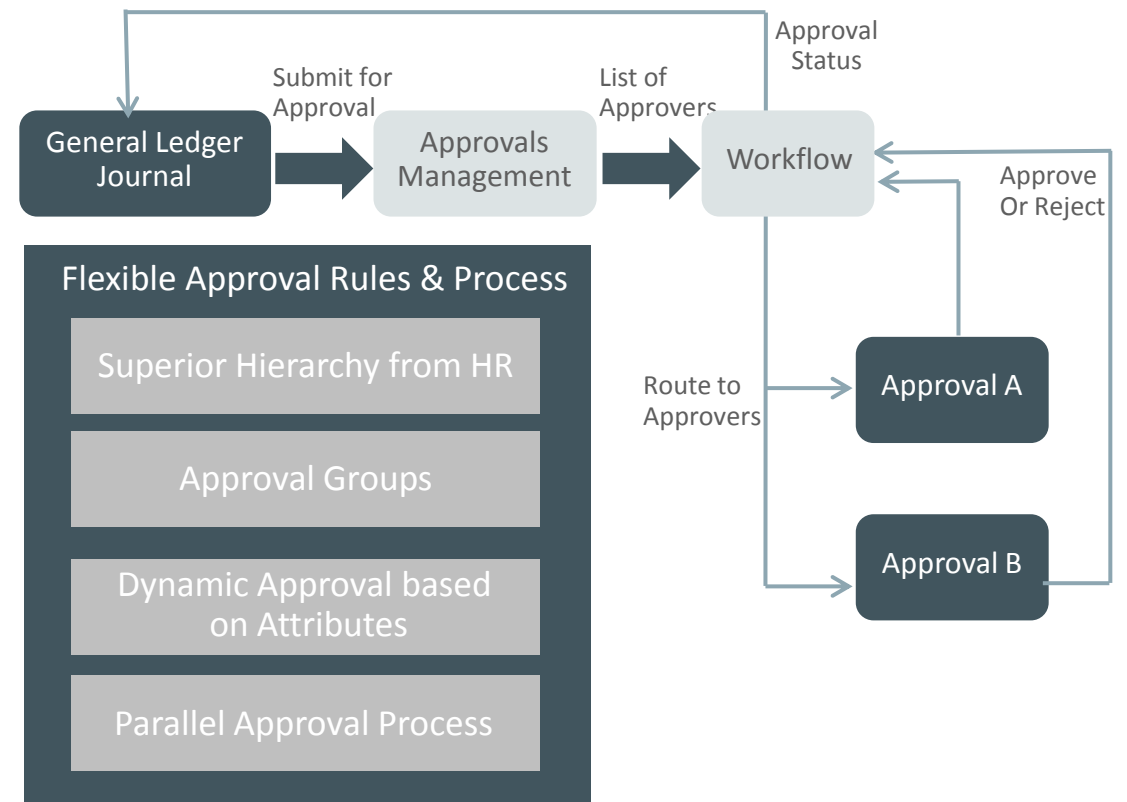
Approval Status

Submit for Approval

List of Approvers

General Ledger Journal

Approvals Management

Workflow

Approve Or Reject

Flexible Approval Rules & Process

Superior Hierarchy from HR

Approval Groups

Dynamic Approval based on Attributes

Parallel Approval Process

Route to Approvers

Approval A

Approval B